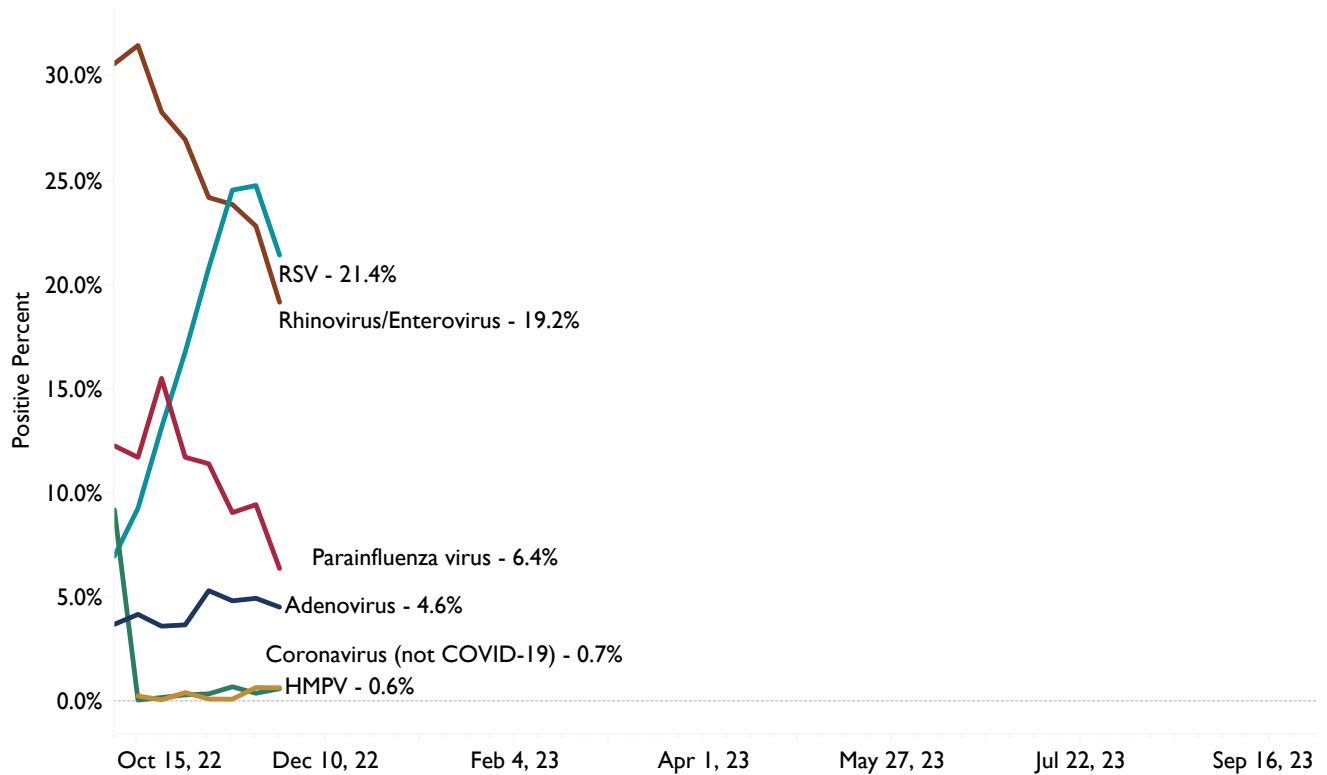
30.0%
25.0%
20.0%
15.0%
10.0%
5.0%
0.0%
Positive Percent
RSV - 21.4%
Rhinovirus/Enterovirus - 19.2%
Parainfluenza virus - 6.4%
Adenovirus - 4.6%
Coronavirus (not COVID-19) - 0.7%
HMPV - 0.6%
Oct 15, 22
Dec 10, 22
Feb 4, 23
Apr 1, 23
May 27, 23
Jul 22, 23
Sep 16, 23